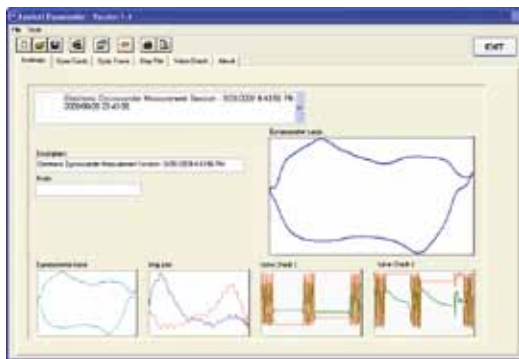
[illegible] - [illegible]
File Tools
EXIT
Summary | Dyno Cards | Dyno Traces | Step File | Valve Check | About
Electronic Dynamometer Measurement Session - 3/26/2009 8:43:56 PM
2009/09/26 20:43:56
Description
Electronic Dynamometer Measurement Session - 3/26/2009 8:43:56 PM
Notes
Dynamometer Card
Dynamometer trace
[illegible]
Valve Check 1
Valve Check 2